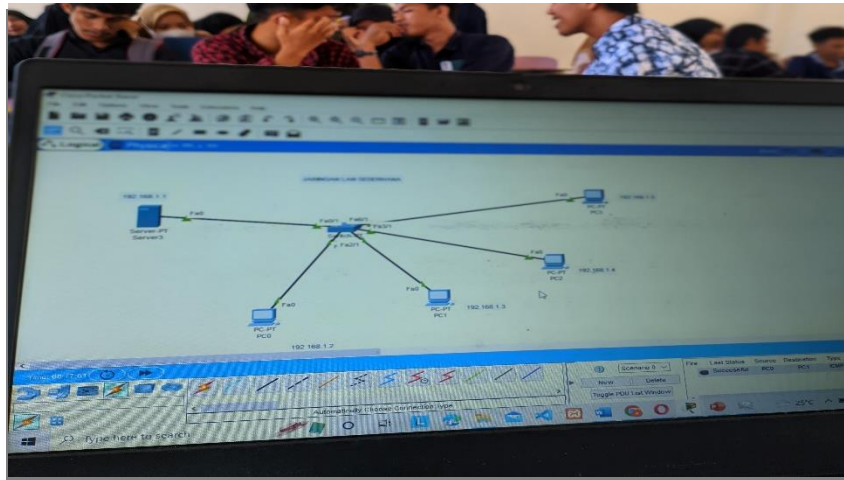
Logical

192.168.1.1

Server-PT
Server0

Fa0

Fa0/1

Fa0/2

Fa0/3

Fa0/4

Fa0

PC-PT
PC3

Fa0

PC-PT
PC2

192.168.1.4

Fa0

PC-PT
PC1

192.168.1.3

Fa0

PC-PT
PC0

192.168.1.2

Scenario 0

New

Delete

Toggle PDU List Window

Fire

Last Status

Source

Destination

Type

Successful

PC0

PC1

Automatically Choose Connection Type

Type here to search